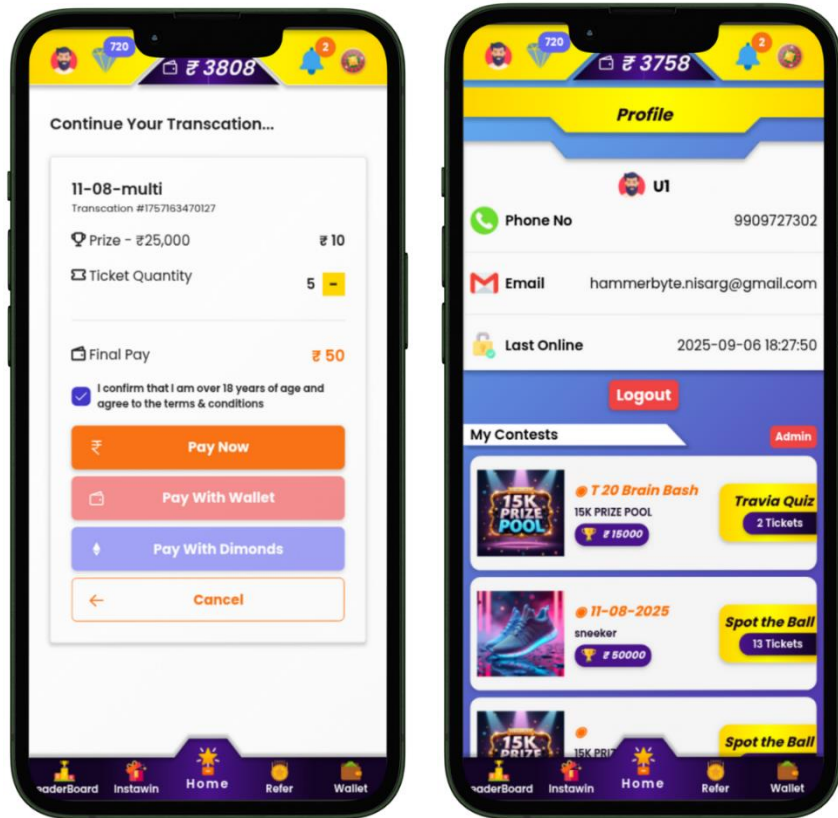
720 2
₹ 3808

Continue Your Transcation...

11-08-multi
Transcation #1757163470127

Prize - ₹25,000 ₹ 10

Ticket Quantity 5 -

Final Pay ₹ 50

I confirm that I am over 18 years of age and agree to the terms & conditions

Pay Now

Pay With Wallet

Pay With Dimonds

Cancel

eaderBoard Instawin Home Refer Wallet

720 2
₹ 3758

Profile

U1

Phone No 9909727302

Email hammerbyte.nisarg@gmail.com

Last Online 2025-09-06 18:27:50

Logout

My Contests Admin

15K PRIZE POOL
T 20 Brain Bash
15K PRIZE POOL
₹ 15000
Travia Quiz
2 Tickets

11-08-2025
sneeker
₹ 50000
Spot the Ball
13 Tickets

15K PRIZE
15K PRI
Spot the Ball

eaderBoard Instawin Home Refer Wallet